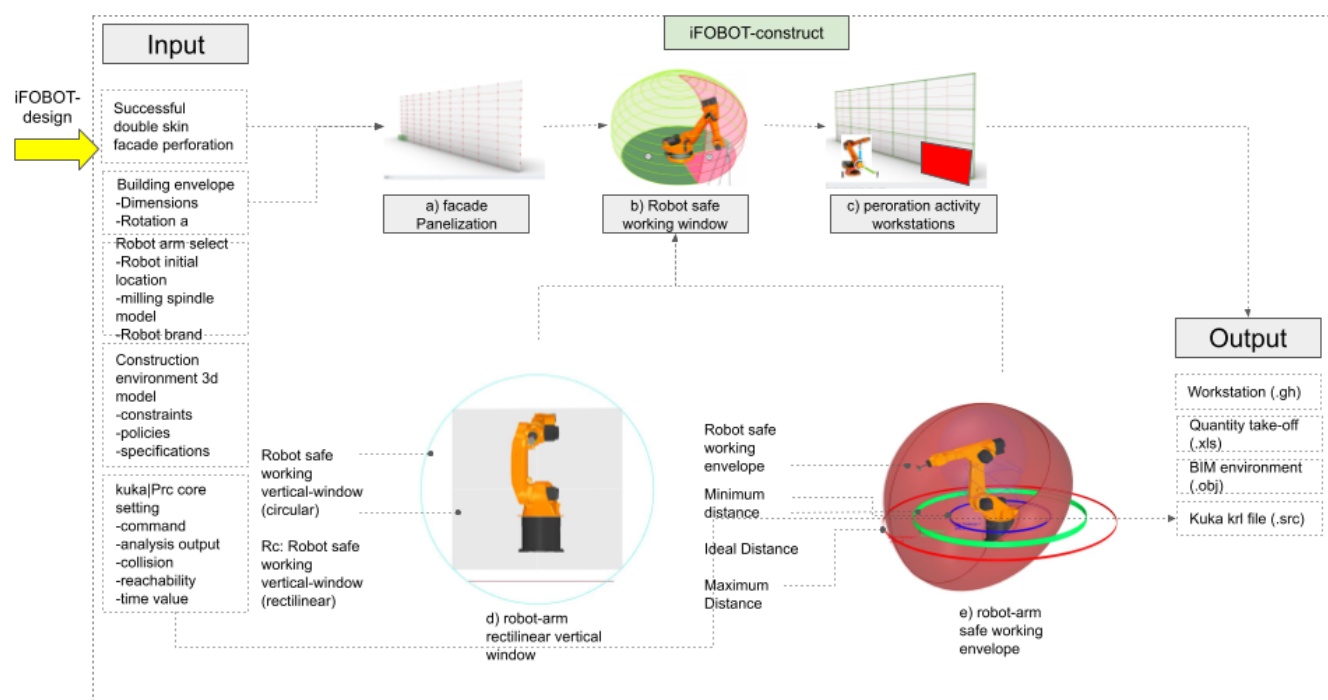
Input

iFOBOT-construct

iFOBOT-design

Successful double skin facade perforation

Building envelope
-Dimensions
-Rotation a

Robot arm select
-Robot initial location
-milling spindle model
-Robot brand

Construction environment 3d model
-constraints
-policies
-specifications

kuka|Prc core setting
-command
-analysis output
-collision
-reachability
-time value

a) facade Panelization

b) Robot safe working window

c) peroration activity workstations

Output

Workstation (.gh)

Quantity take-off (.xls)

BIM environment (.obj)

Kuka krl file (.src)

Robot safe working vertical-window (circular)

Rc: Robot safe working vertical-window (rectilinear)

d) robot-arm rectilinear vertical window

Robot safe working envelope

Minimum distance

Ideal Distance

Maximum Distance

e) robot-arm safe working envelope